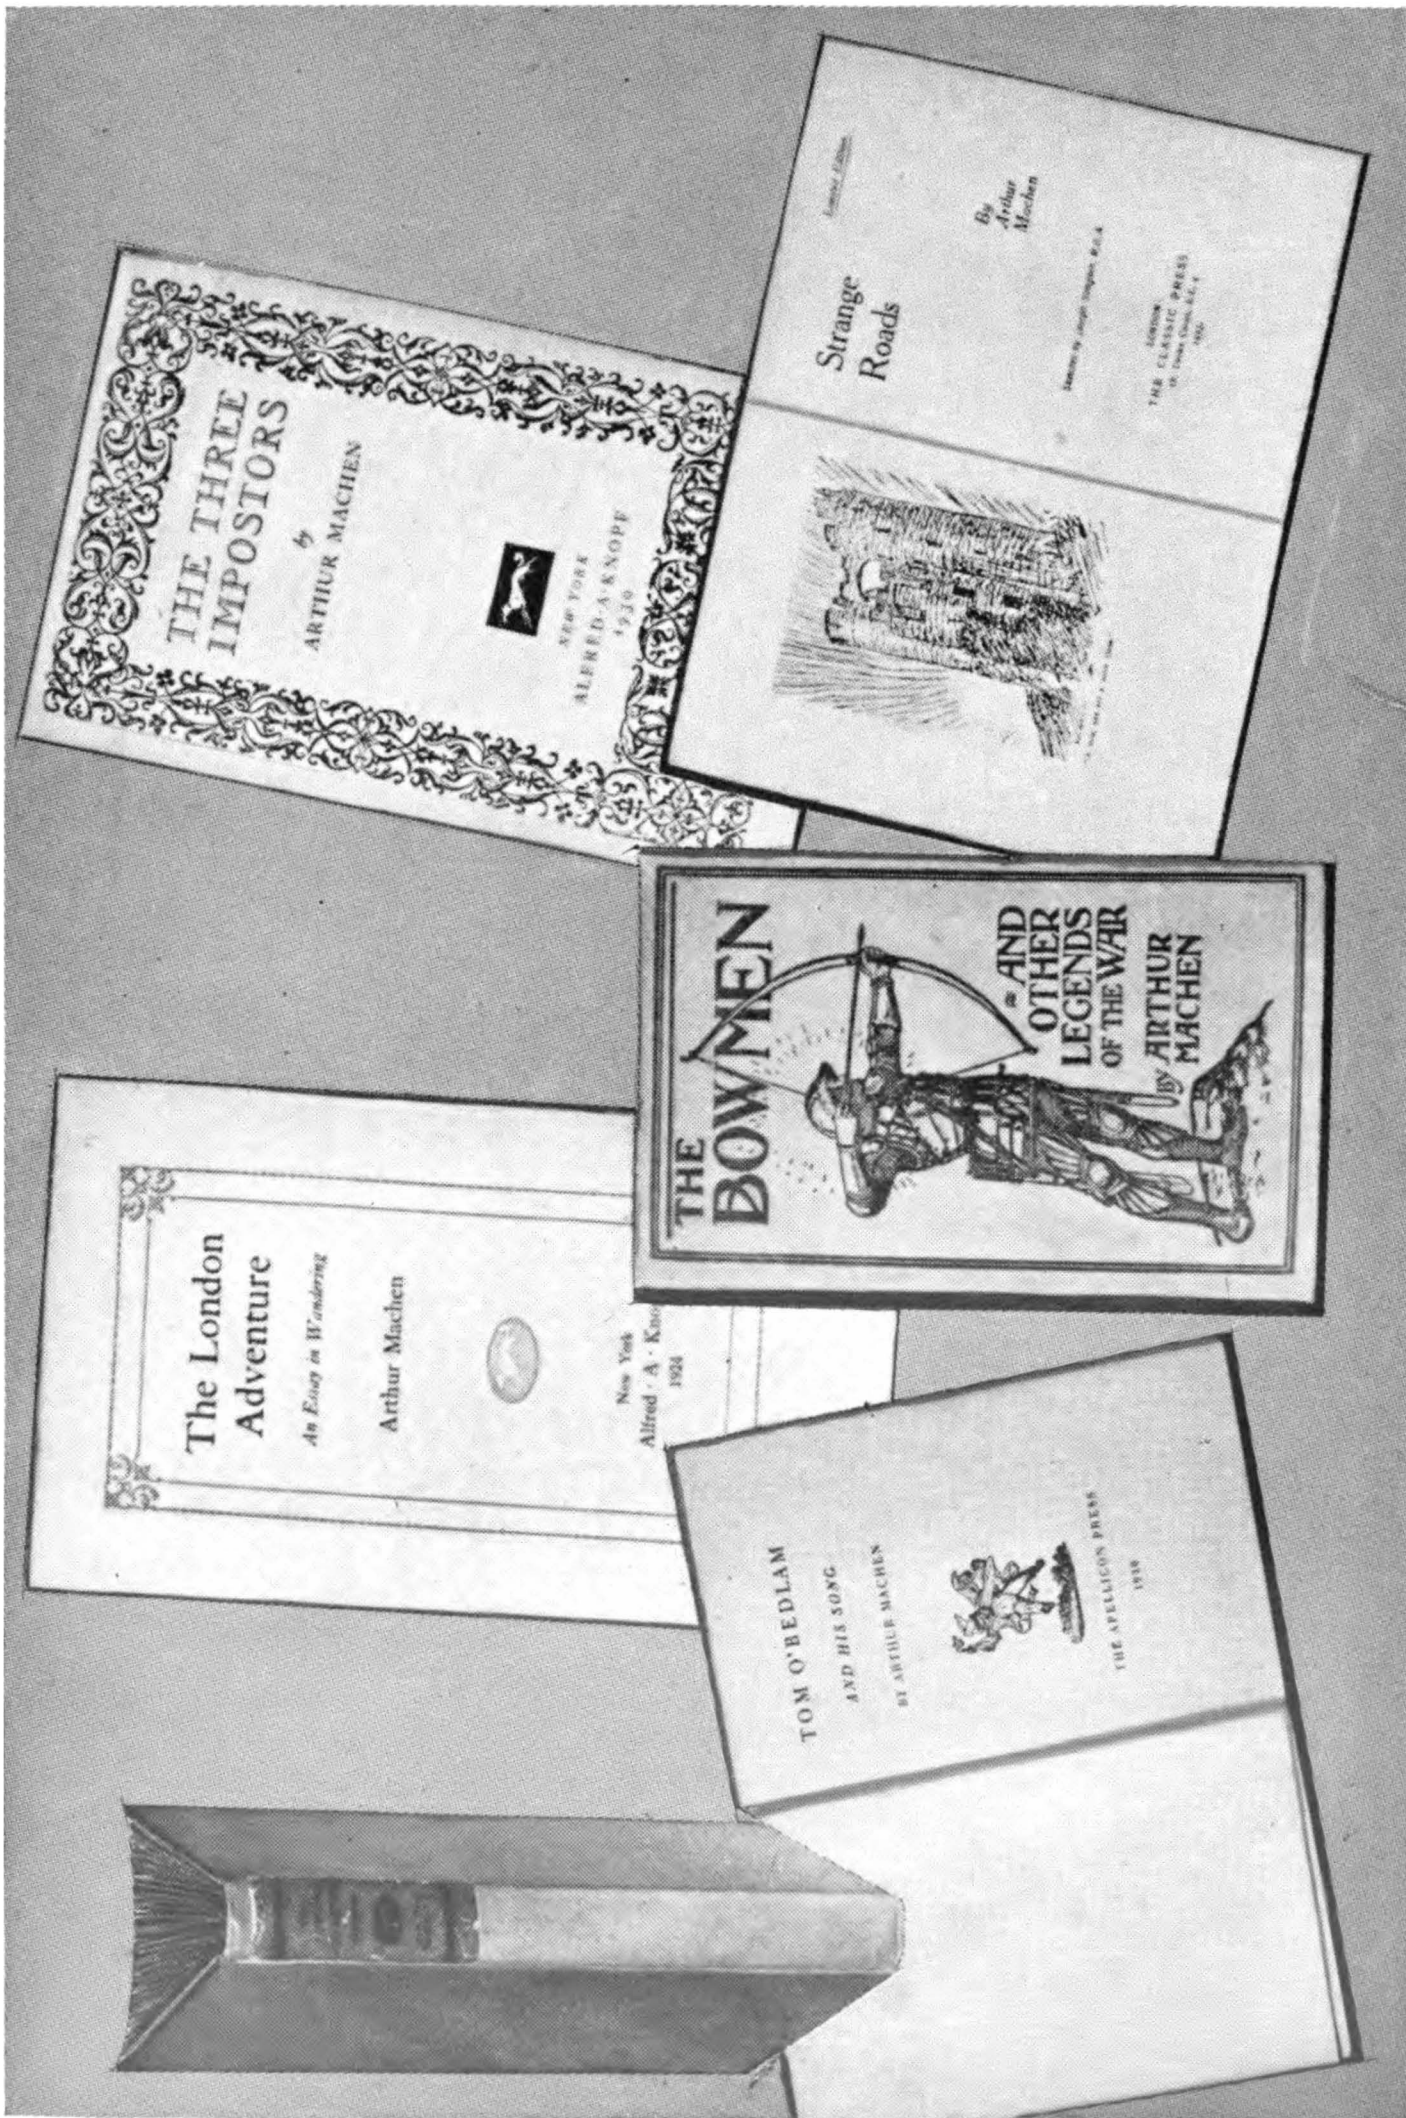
THE THREE IMPOSTORS
by
ARTHUR MACHEN

NEW YORK
ALFRED·A·KNOPF
1930

Limited Edition

Strange Roads

By Arthur Machen

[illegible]

LONDON
THE CLASSIC PRESS
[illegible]
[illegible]

The London Adventure

An Essay in Wandering

Arthur Machen

New York
Alfred · A · Kno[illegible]
1924

THE BOWMEN
AND OTHER LEGENDS OF THE WAR
by ARTHUR MACHEN

TOM O'BEDLAM

AND HIS SONG

BY ARTHUR MACHEN

THE APELLICON PRESS

1930